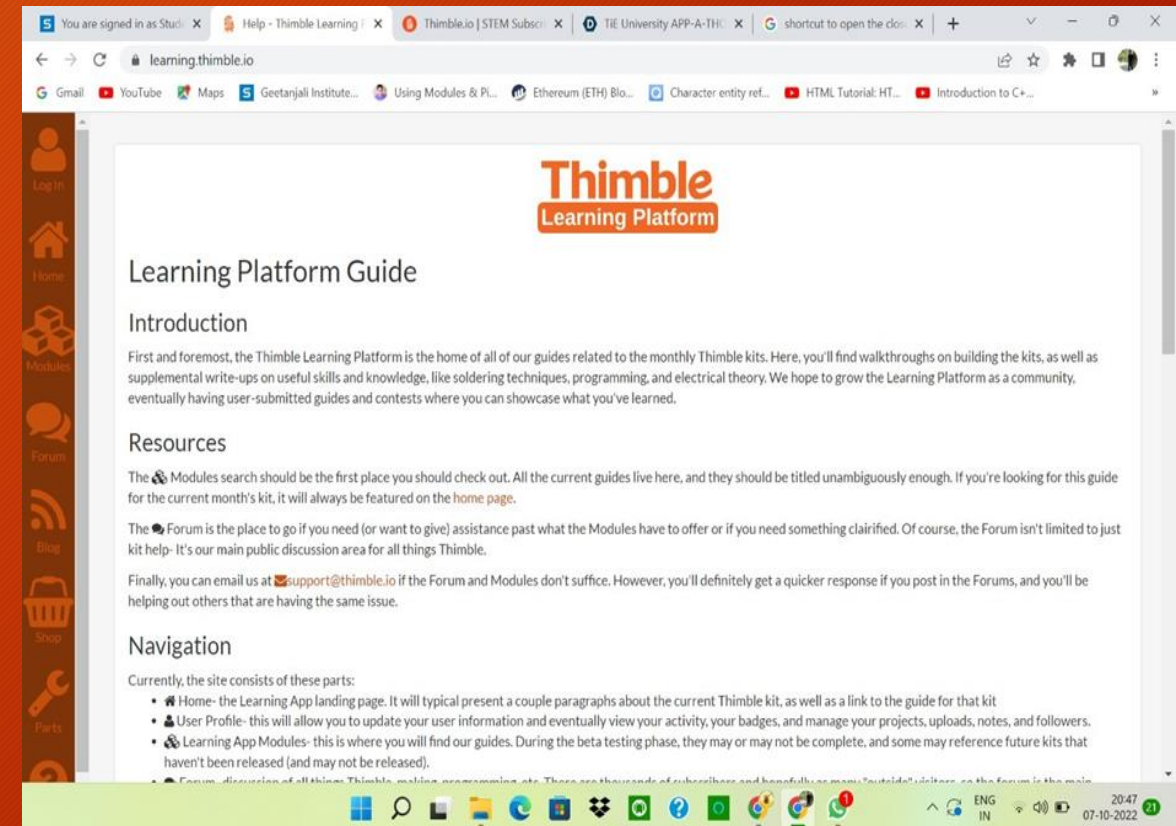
You are signed in as Stud ✕ | Help - Thimble Learning ✕ | Thimble.io | STEM Subscr ✕ | TiE University APP-A-THO ✕ | shortcut to open the clos ✕ | +

learning.thimble.io

Gmail | YouTube | Maps | Geetanjali Institute... | Using Modules & Pi... | Ethereum (ETH) Blo... | Character entity ref... | HTML Tutorial: HT... | Introduction to C+...

Log In
Home
Modules
Forum
Blog
Shop
Parts

Thimble
Learning Platform

Learning Platform Guide

Introduction

First and foremost, the Thimble Learning Platform is the home of all of our guides related to the monthly Thimble kits. Here, you'll find walkthroughs on building the kits, as well as supplemental write-ups on useful skills and knowledge, like soldering techniques, programming, and electrical theory. We hope to grow the Learning Platform as a community, eventually having user-submitted guides and contests where you can showcase what you've learned.

Resources

The Modules search should be the first place you should check out. All the current guides live here, and they should be titled unambiguously enough. If you're looking for this guide for the current month's kit, it will always be featured on the home page.

The Forum is the place to go if you need (or want to give) assistance past what the Modules have to offer or if you need something clairified. Of course, the Forum isn't limited to just kit help- It's our main public discussion area for all things Thimble.

Finally, you can email us at support@thimble.io if the Forum and Modules don't suffice. However, you'll definitely get a quicker response if you post in the Forums, and you'll be helping out others that are having the same issue.

Navigation

Currently, the site consists of these parts:
• Home- the Learning App landing page. It will typical present a couple paragraphs about the current Thimble kit, as well as a link to the guide for that kit
• User Profile- this will allow you to update your user information and eventually view your activity, your badges, and manage your projects, uploads, notes, and followers.
• Learning App Modules- this is where you will find our guides. During the beta testing phase, they may or may not be complete, and some may reference future kits that haven't been released (and may not be released).
• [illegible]

ENG IN 20:47 07-10-2022 21